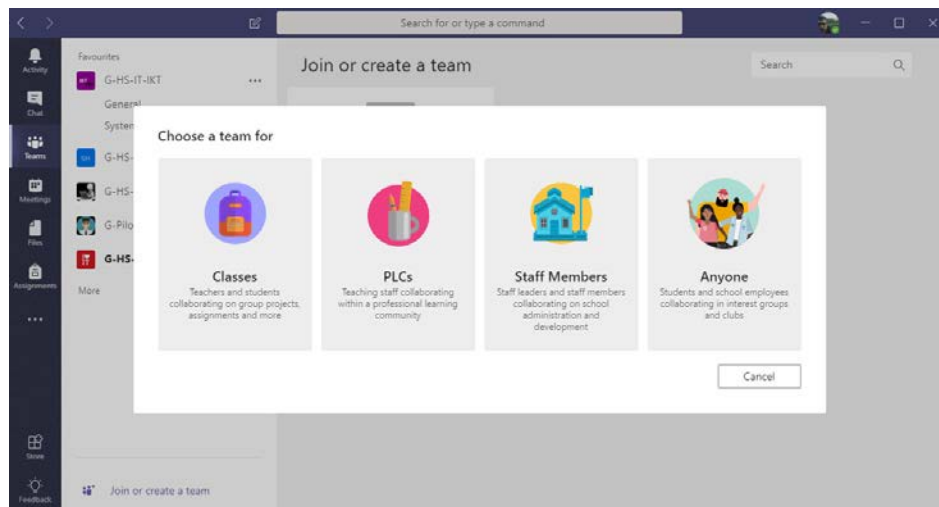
Search for or type a command

Activity
Chat
Teams
Meetings
Files
Assignments
...
Store
Feedback

Favourites
G-HS-IT-IKT ...
General
Systen
G-HS-
G-HS-
G-Pilo
G-HS-
More

Join or create a team

Join or create a team

Search

Choose a team for

Classes
Teachers and students collaborating on group projects, assignments and more

PLCs
Teaching staff collaborating within a professional learning community

Staff Members
Staff leaders and staff members collaborating on school administration and development

Anyone
Students and school employees collaborating in interest groups and clubs

Cancel